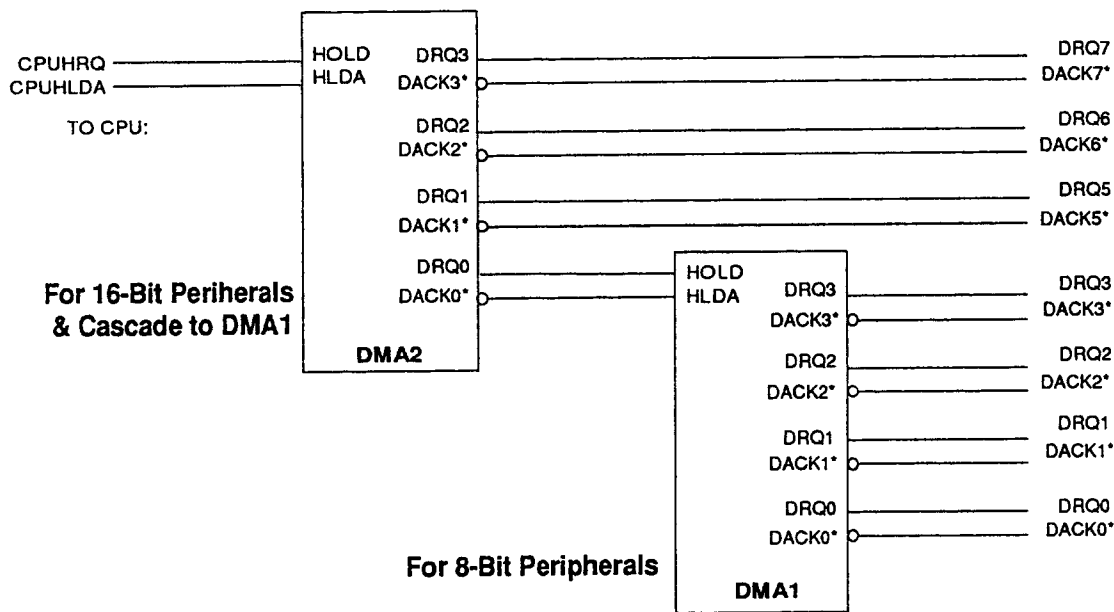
CPUHRQ
CPUHLDA
TO CPU:

HOLD
HLDA
DRQ3
DACK3*
DRQ2
DACK2*
DRQ1
DACK1*
DRQ0
DACK0*
DMA2

DRQ7
DACK7*
DRQ6
DACK6*
DRQ5
DACK5*

For 16-Bit Periherals & Cascade to DMA1

HOLD
HLDA
DRQ3
DACK3*
DRQ2
DACK2*
DRQ1
DACK1*
DRQ0
DACK0*
DMA1

DRQ3
DACK3*
DRQ2
DACK2*
DRQ1
DACK1*
DRQ0
DACK0*

For 8-Bit Peripherals